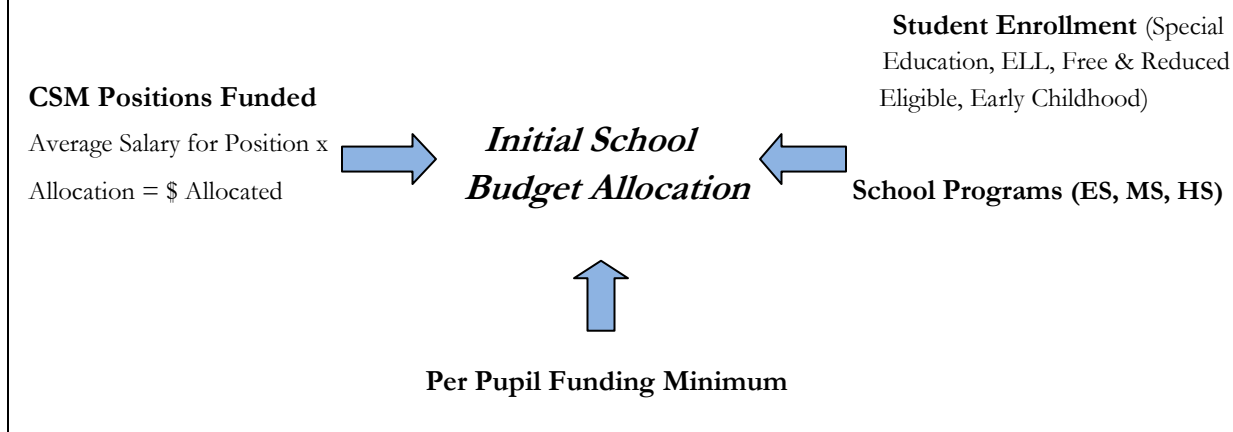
**Student Enrollment** (Special Education, ELL, Free & Reduced Eligible, Early Childhood)

**CSM Positions Funded**

Average Salary for Position x Allocation = \$ Allocated

***Initial School Budget Allocation***

**School Programs (ES, MS, HS)**

**Per Pupil Funding Minimum**